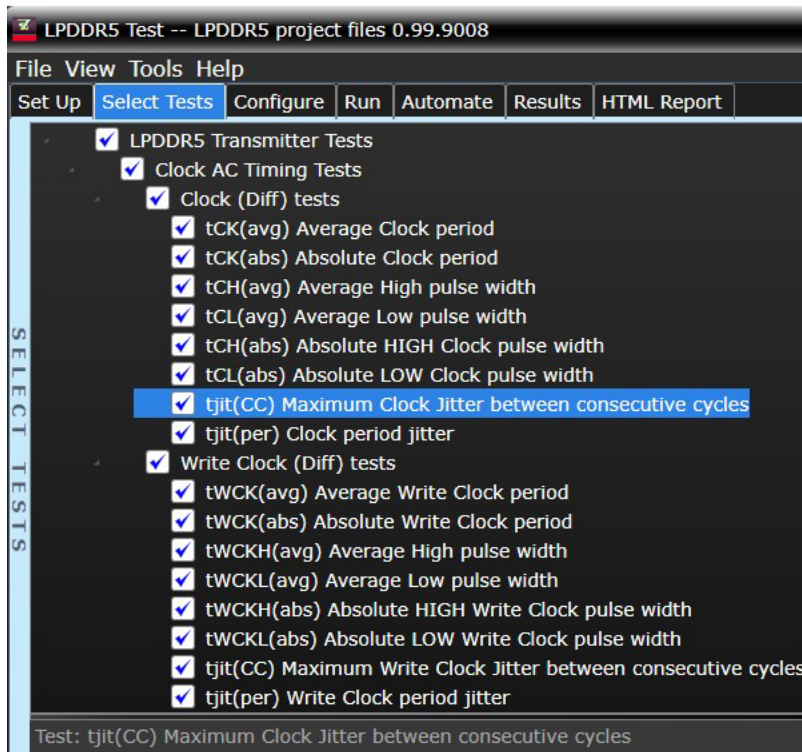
LPDDR5 Test -- LPDDR5 project files 0.99.9008

File View Tools Help

Set Up | Select Tests | Configure | Run | Automate | Results | HTML Report

SELECT TESTS

LPDDR5 Transmitter Tests
Clock AC Timing Tests
Clock (Diff) tests
tCK(avg) Average Clock period
tCK(abs) Absolute Clock period
tCH(avg) Average High pulse width
tCL(avg) Average Low pulse width
tCH(abs) Absolute HIGH Clock pulse width
tCL(abs) Absolute LOW Clock pulse width
tjit(CC) Maximum Clock Jitter between consecutive cycles
tjit(per) Clock period jitter
Write Clock (Diff) tests
tWCK(avg) Average Write Clock period
tWCK(abs) Absolute Write Clock period
tWCKH(avg) Average High pulse width
tWCKL(avg) Average Low pulse width
tWCKH(abs) Absolute HIGH Write Clock pulse width
tWCKL(abs) Absolute LOW Write Clock pulse width
tjit(CC) Maximum Write Clock Jitter between consecutive cycles
tjit(per) Write Clock period jitter

Test: tjit(CC) Maximum Clock Jitter between consecutive cycles